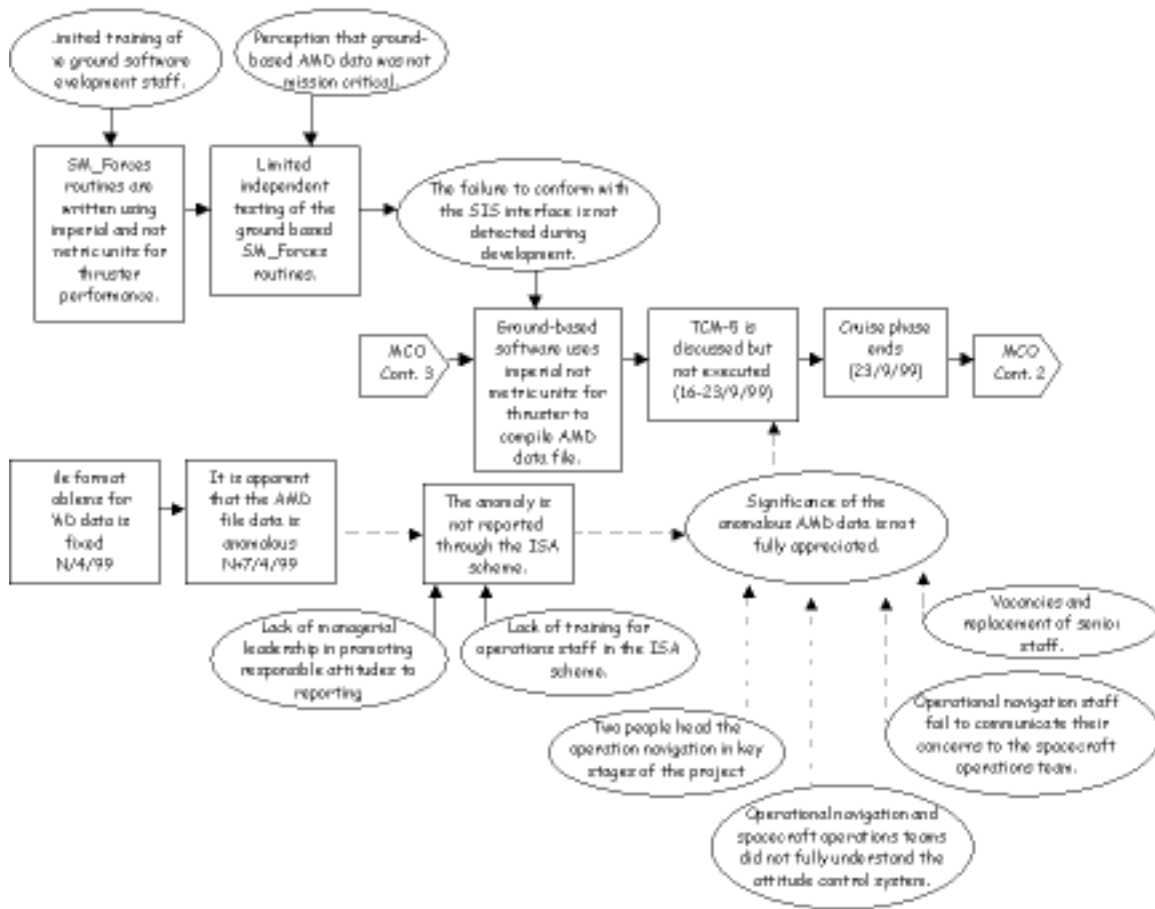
Limited training of ie ground software evelopment staff.

Perception that ground-based AMD data was not mission critical.

SM_Forces routines are written using imperial and not metric units for thruster performance.

Limited independent testing of the ground based SM_Forces routines.

The failure to conform with the SIS interface is not detected during development.

MCO Cont. 3

Ground-based software uses imperial not metric units for thruster to compile AMD data file.

TCM-5 is discussed but not executed (16-23/9/99)

Cruise phase ends (23/9/99)

MCO Cont. 2

ile format ablems for AD data is fixed N/4/99

It is apparent that the AMD file data is anomalous N+7/4/99

The anomaly is not reported through the ISA scheme.

Significance of the anomalous AMD data is not fully appreciated.

Vacancies and replacement of senior staff.

Lack of managerial leadership in promoting responsible attitudes to reporting

Lack of training for operations staff in the ISA scheme.

Operational navigation staff fail to communicate their concerns to the spacecraft operations team.

Two people head the operation navigation in key stages of the project

Operational navigation and spacecraft operations teams did not fully understand the attitude control system.